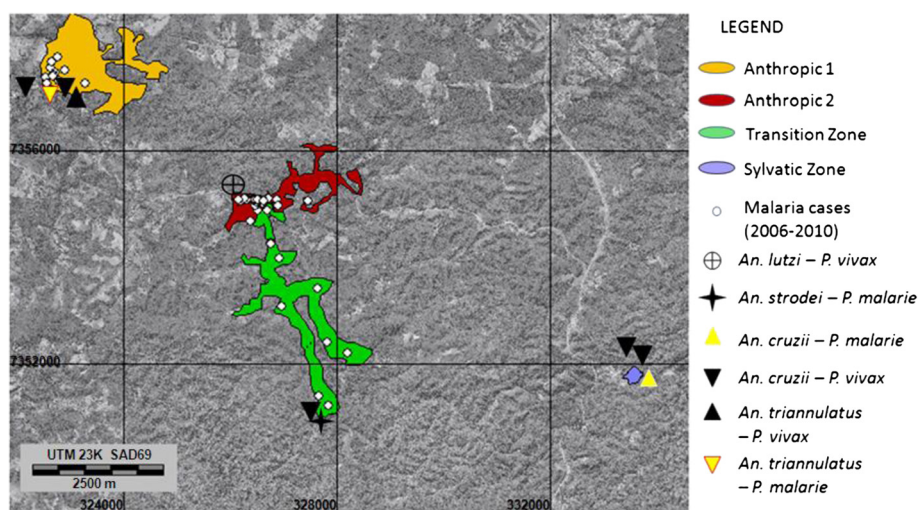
7356000

7352000

UTM 23K SAD69

2500 m

324000

328000

332000

LEGEND

Anthropic 1

Anthropic 2

Transition Zone

Sylvatic Zone

Malaria cases (2006-2010)

An. lutzi – P. vivax

An. strodei – P. malarie

An. cruzii – P. malarie

An. cruzii – P. vivax

An. triannulatus – P. vivax

An. triannulatus – P. malarie